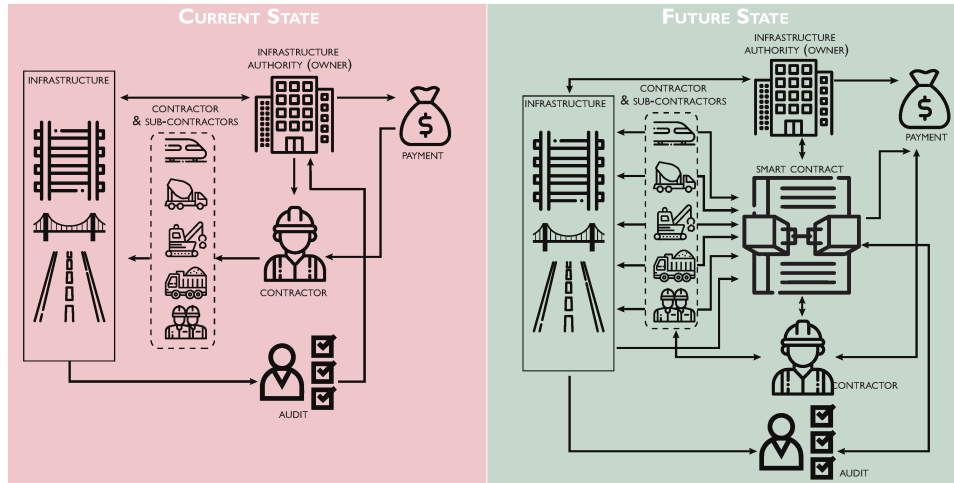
CURRENT STATE

INFRASTRUCTURE

INFRASTRUCTURE AUTHORITY (OWNER)

CONTRACTOR & SUB-CONTRACTORS

PAYMENT

CONTRACTOR

AUDIT

FUTURE STATE

INFRASTRUCTURE AUTHORITY (OWNER)

CONTRACTOR & SUB-CONTRACTORS

INFRASTRUCTURE

PAYMENT

SMART CONTRACT

CONTRACTOR

AUDIT